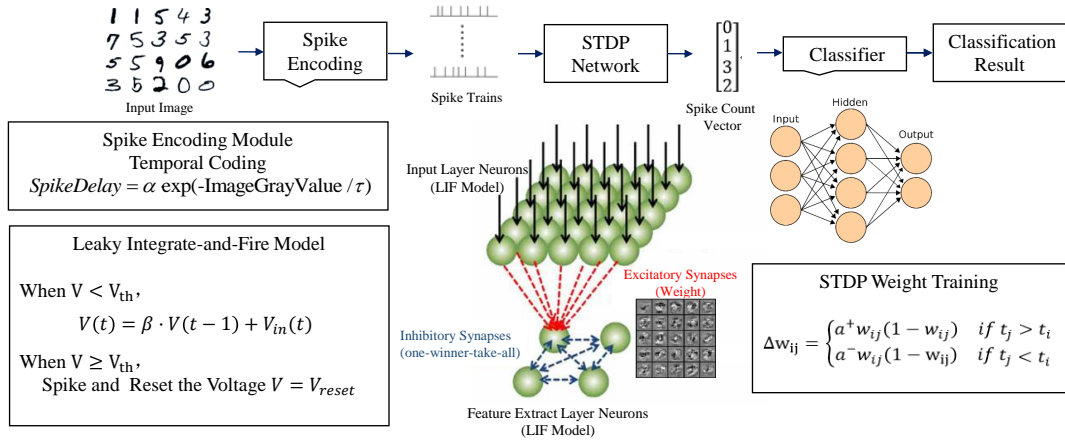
1 1 5 4 3
7 5 3 5 3
5 5 9 0 6
3 5 2 0 0
Input Image

Spike Encoding

Spike Trains

STDP Network

$\begin{bmatrix}0\\1\\3\\2\end{bmatrix}$

Spike Count Vector

Classifier

Classification Result

Spike Encoding Module
Temporal Coding
$SpikeDelay = \alpha \exp(\text{-ImageGrayValue} / \tau)$

Input Layer Neurons (LIF Model)

Input
Hidden
Output

Leaky Integrate-and-Fire Model

When $V < V_{th}$,
$V(t) = \beta \cdot V(t-1) + V_{in}(t)$
When $V \geq V_{th}$,
Spike and Reset the Voltage $V = V_{reset}$

Excitatory Synapses (Weight)

Inhibitory Synapses (one-winner-take-all)

Feature Extract Layer Neurons (LIF Model)

STDP Weight Training

$\Delta w_{ij} = \begin{cases} a^{+} w_{ij}(1-w_{ij}) & if\ t_j > t_i \\ a^{-} w_{ij}(1-w_{ij}) & if\ t_j < t_i \end{cases}$